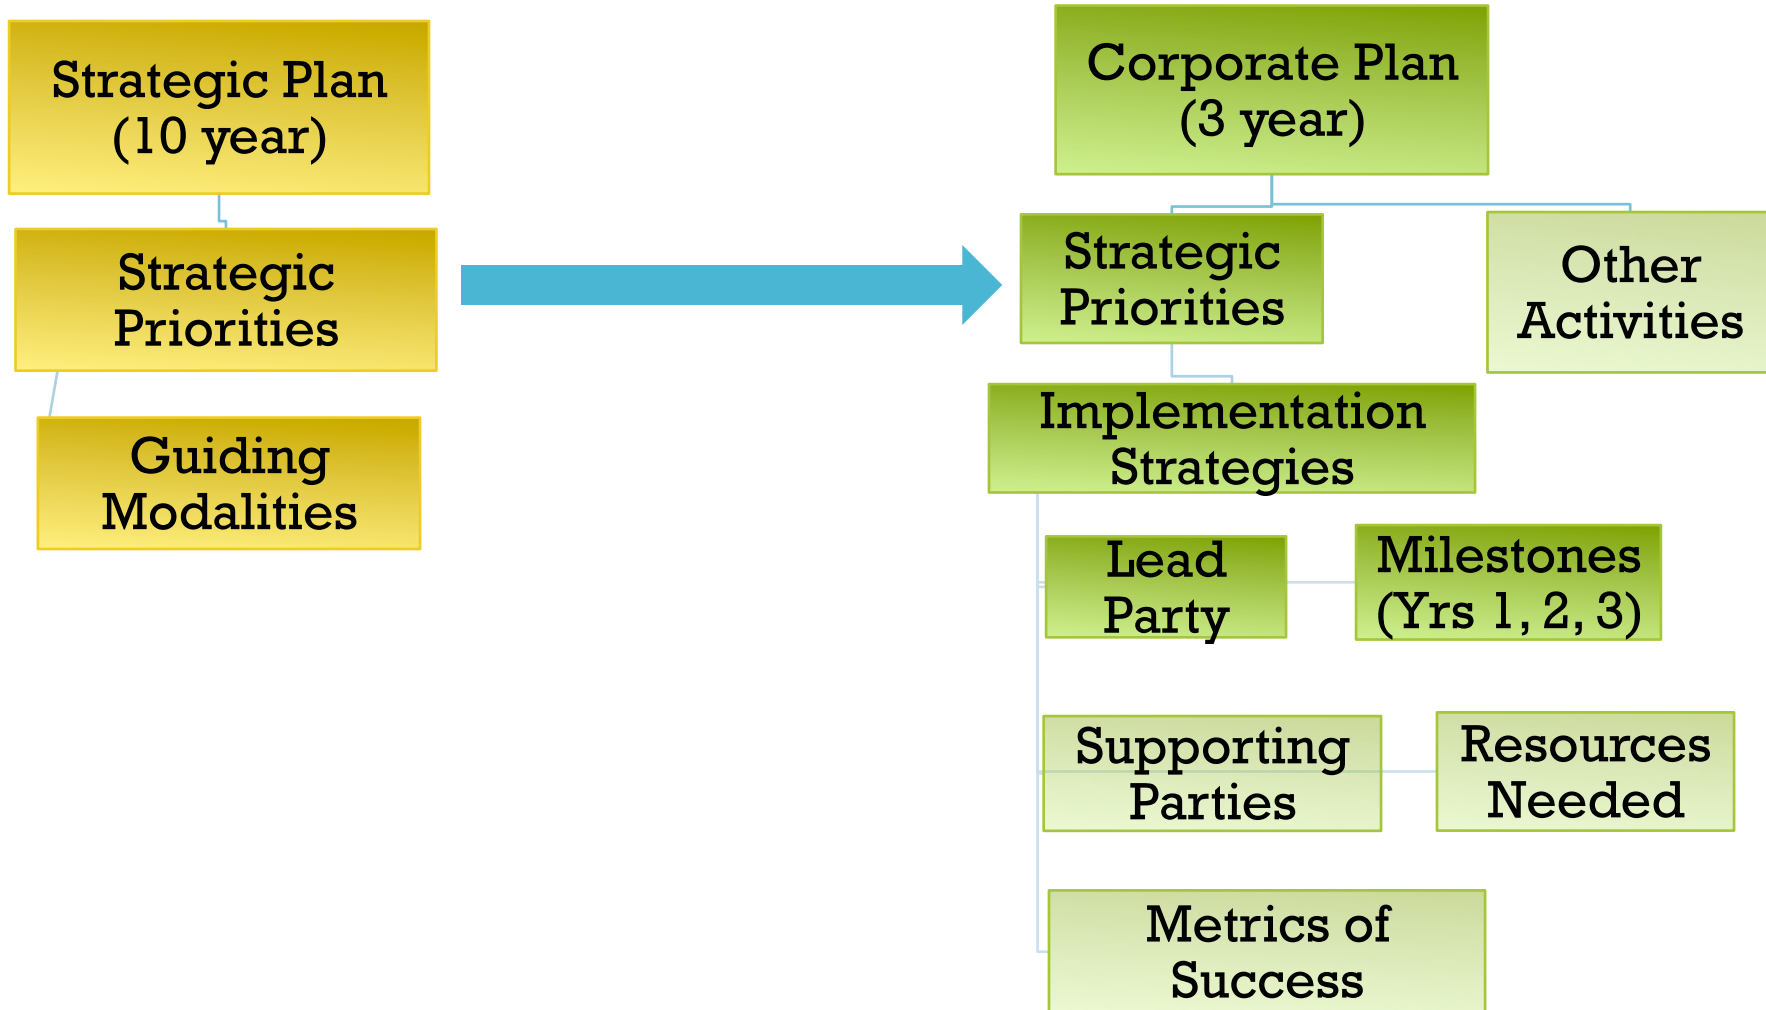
Strategic Plan (10 year)

Strategic Priorities

Guiding Modalities

Corporate Plan (3 year)

Strategic Priorities

Other Activities

Implementation Strategies

Lead Party

Milestones (Yrs 1, 2, 3)

Supporting Parties

Resources Needed

Metrics of Success